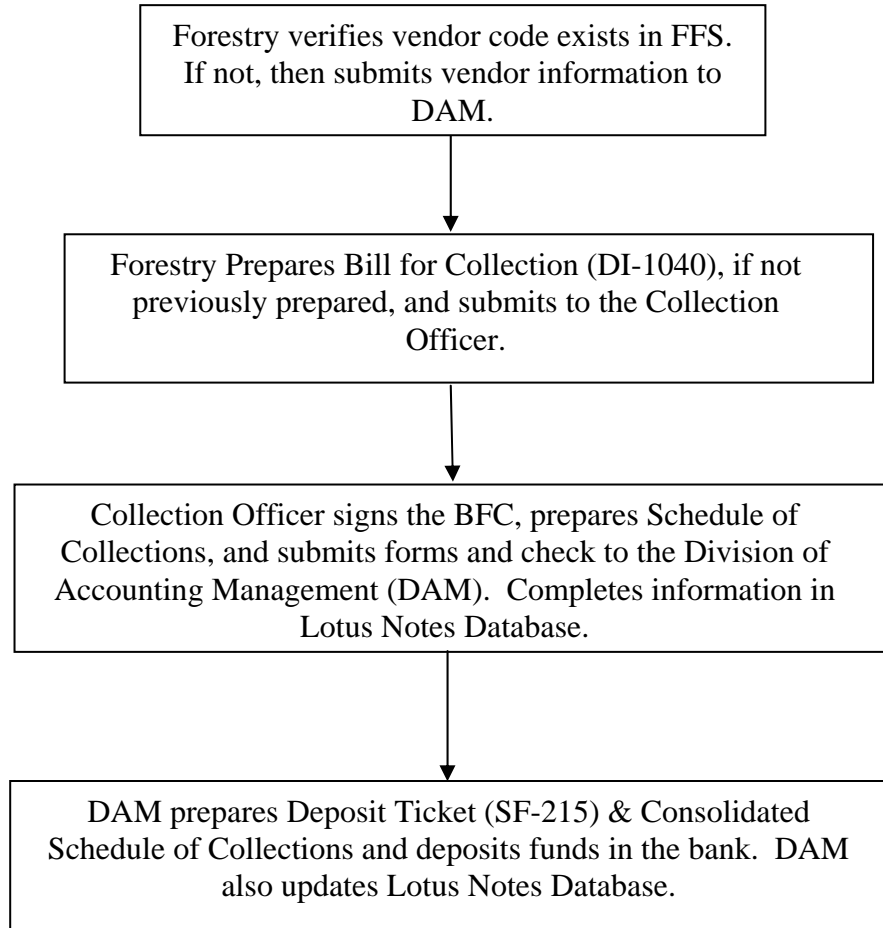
Forestry verifies vendor code exists in FFS. If not, then submits vendor information to DAM.

Forestry Prepares Bill for Collection (DI-1040), if not previously prepared, and submits to the Collection Officer.

Collection Officer signs the BFC, prepares Schedule of Collections, and submits forms and check to the Division of Accounting Management (DAM). Completes information in Lotus Notes Database.

DAM prepares Deposit Ticket (SF-215) & Consolidated Schedule of Collections and deposits funds in the bank. DAM also updates Lotus Notes Database.